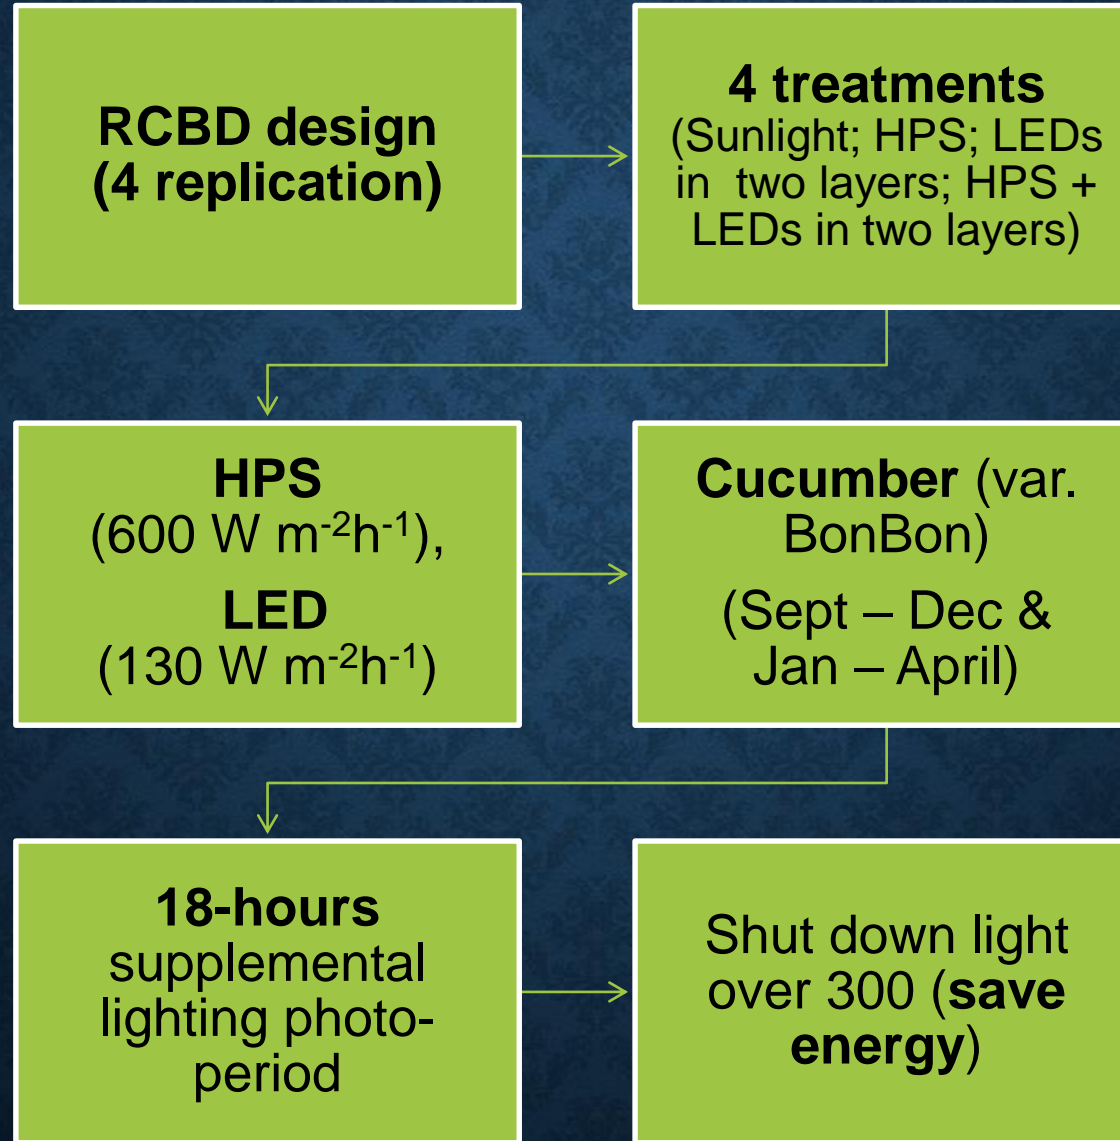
RCBD design (4 replication)

4 treatments (Sunlight; HPS; LEDs in two layers; HPS + LEDs in two layers)

HPS ($600\ W\ m^{-2}h^{-1}$),
LED ($130\ W\ m^{-2}h^{-1}$)

Cucumber (var. BonBon)
(Sept – Dec & Jan – April)

18-hours supplemental lighting photoperiod

Shut down light over 300 (save energy)